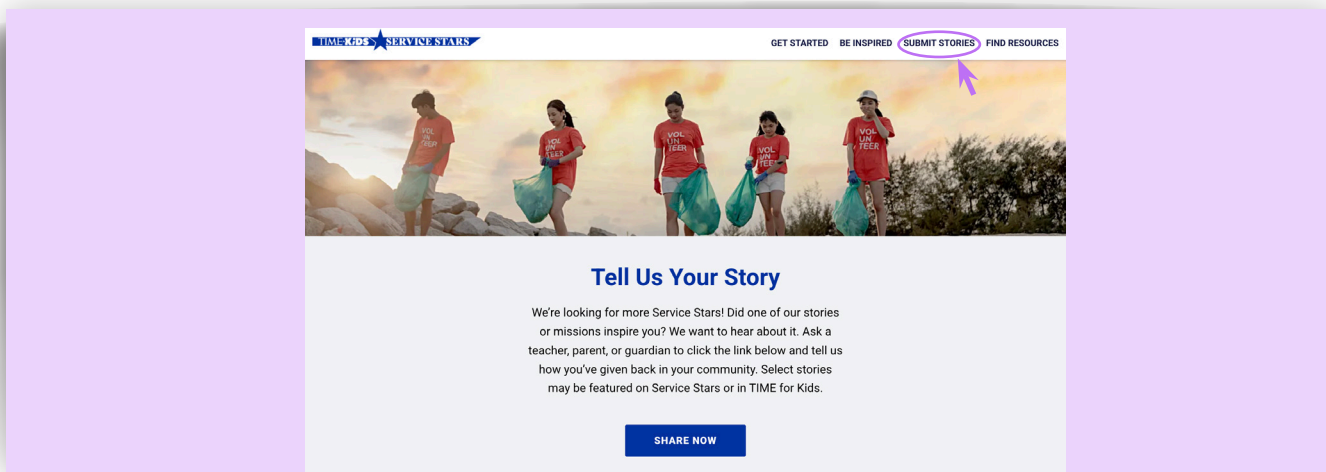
TIME KIDS SERVICE STARS

GET STARTED BE INSPIRED SUBMIT STORIES FIND RESOURCES

VOL UN TEER

VOL UN TEER

VOL UN TEER

VOL UN TEER

Tell Us Your Story

We're looking for more Service Stars! Did one of our stories or missions inspire you? We want to hear about it. Ask a teacher, parent, or guardian to click the link below and tell us how you've given back in your community. Select stories may be featured on Service Stars or in TIME for Kids.

SHARE NOW